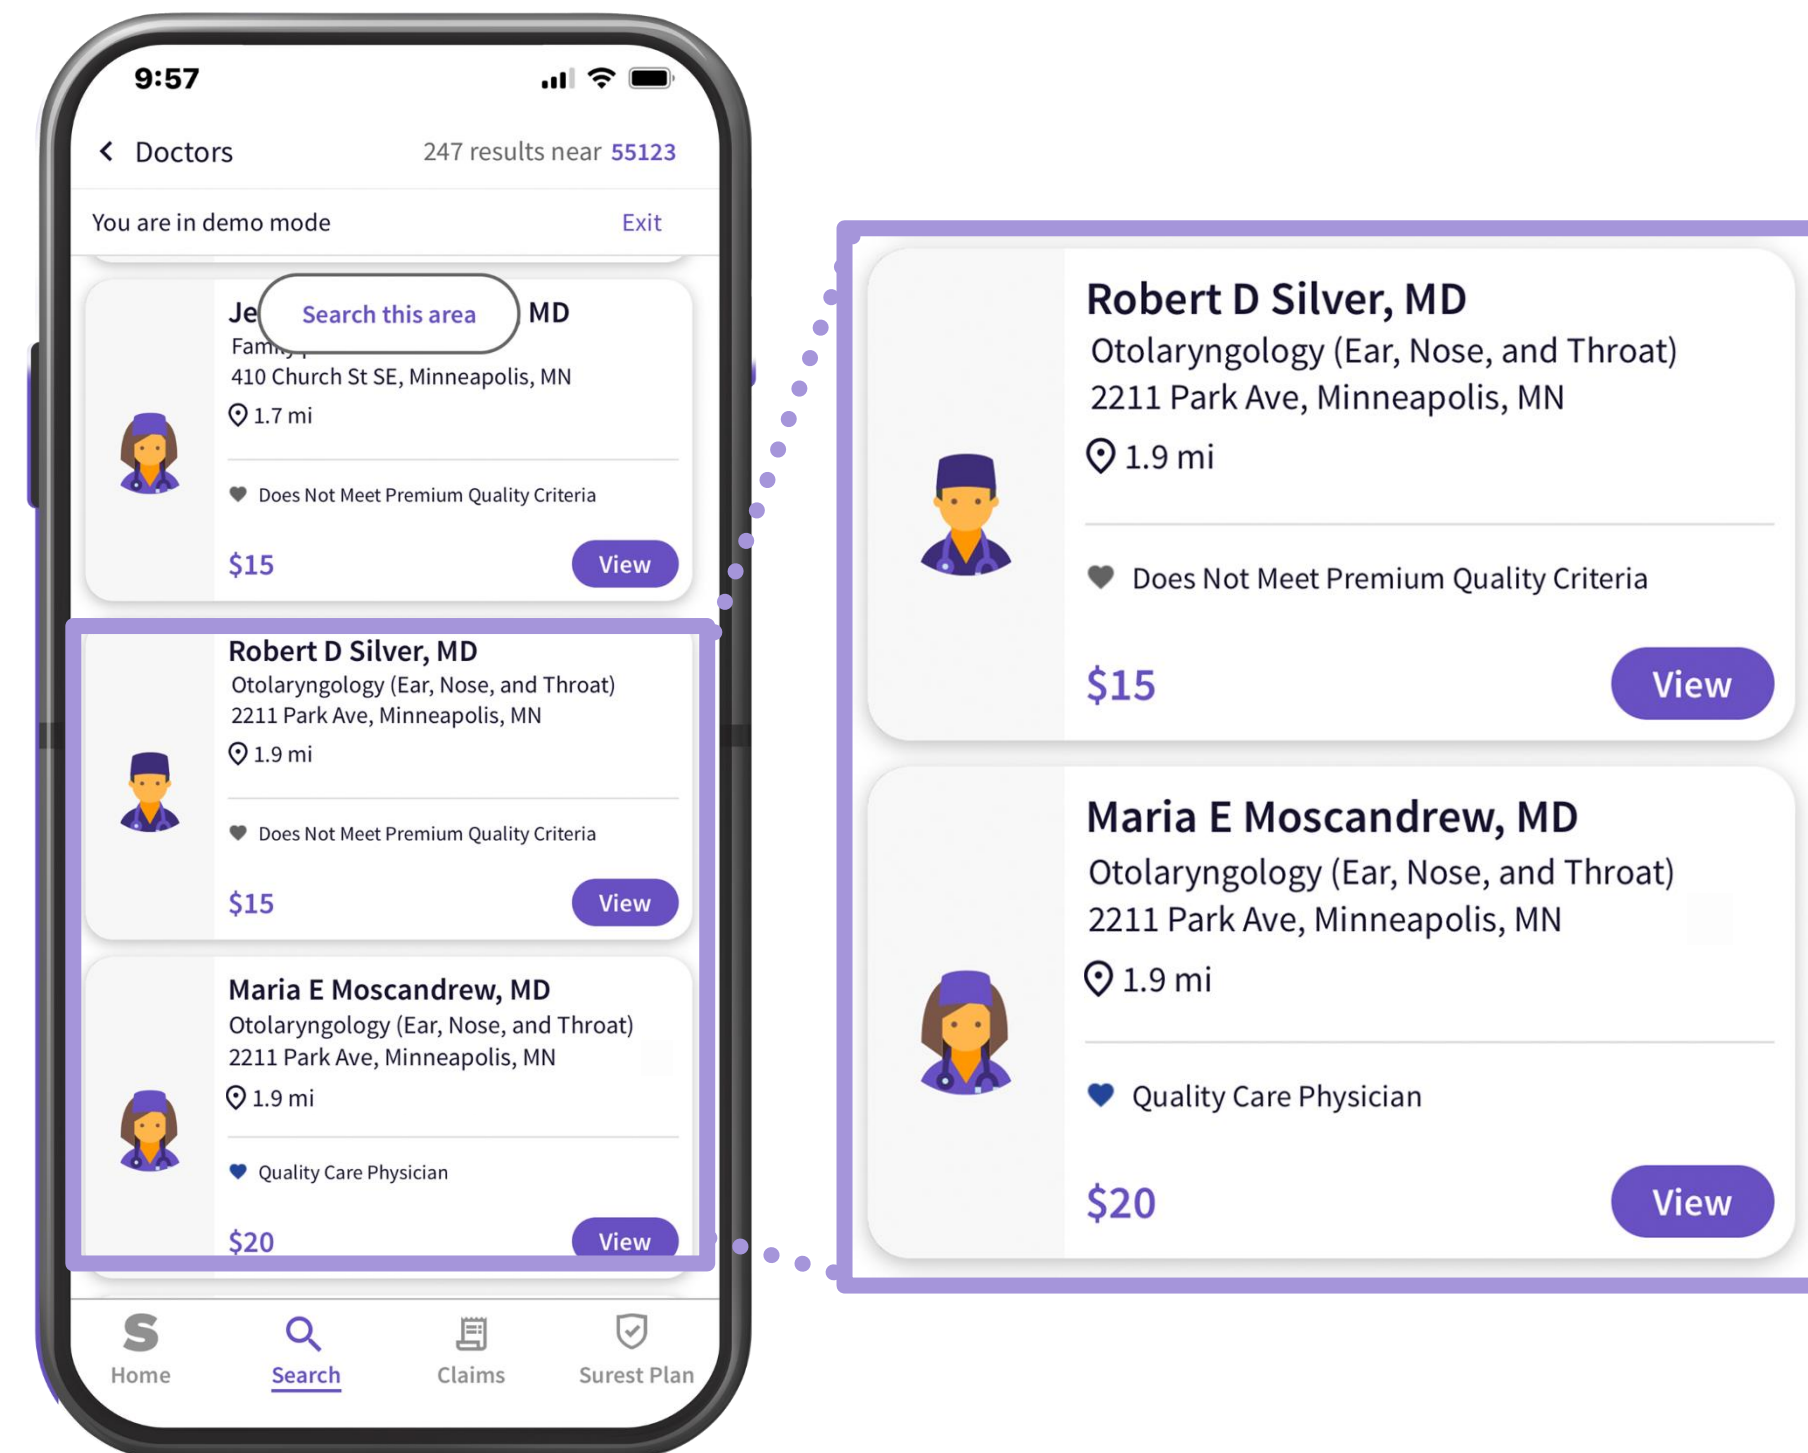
9:57

Doctors 247 results near 55123

You are in demo mode Exit

Je Search this area MD
Fam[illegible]
410 Church St SE, Minneapolis, MN
1.7 mi

Does Not Meet Premium Quality Criteria

$15 View

Robert D Silver, MD
Otolaryngology (Ear, Nose, and Throat)
2211 Park Ave, Minneapolis, MN
1.9 mi

Does Not Meet Premium Quality Criteria

$15 View

Maria E Moscandrew, MD
Otolaryngology (Ear, Nose, and Throat)
2211 Park Ave, Minneapolis, MN
1.9 mi

Quality Care Physician

$20 View

Home Search Claims Surest Plan

Robert D Silver, MD
Otolaryngology (Ear, Nose, and Throat)
2211 Park Ave, Minneapolis, MN
1.9 mi

Does Not Meet Premium Quality Criteria

$15 View

Maria E Moscandrew, MD
Otolaryngology (Ear, Nose, and Throat)
2211 Park Ave, Minneapolis, MN
1.9 mi

Quality Care Physician

$20 View